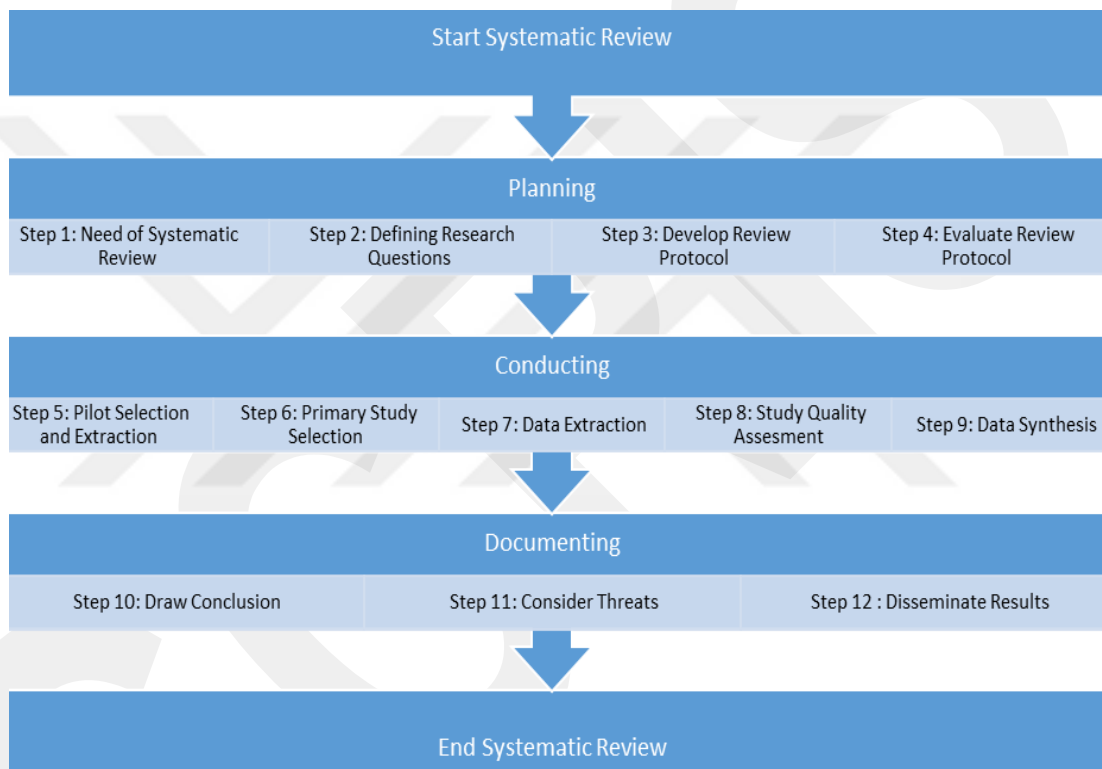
Start Systematic Review

Planning

Step 1: Need of Systematic Review

Step 2: Defining Research Questions

Step 3: Develop Review Protocol

Step 4: Evaluate Review Protocol

Conducting

Step 5: Pilot Selection and Extraction

Step 6: Primary Study Selection

Step 7: Data Extraction

Step 8: Study Quality Assesment

Step 9: Data Synthesis

Documenting

Step 10: Draw Conclusion

Step 11: Consider Threats

Step 12 : Disseminate Results

End Systematic Review